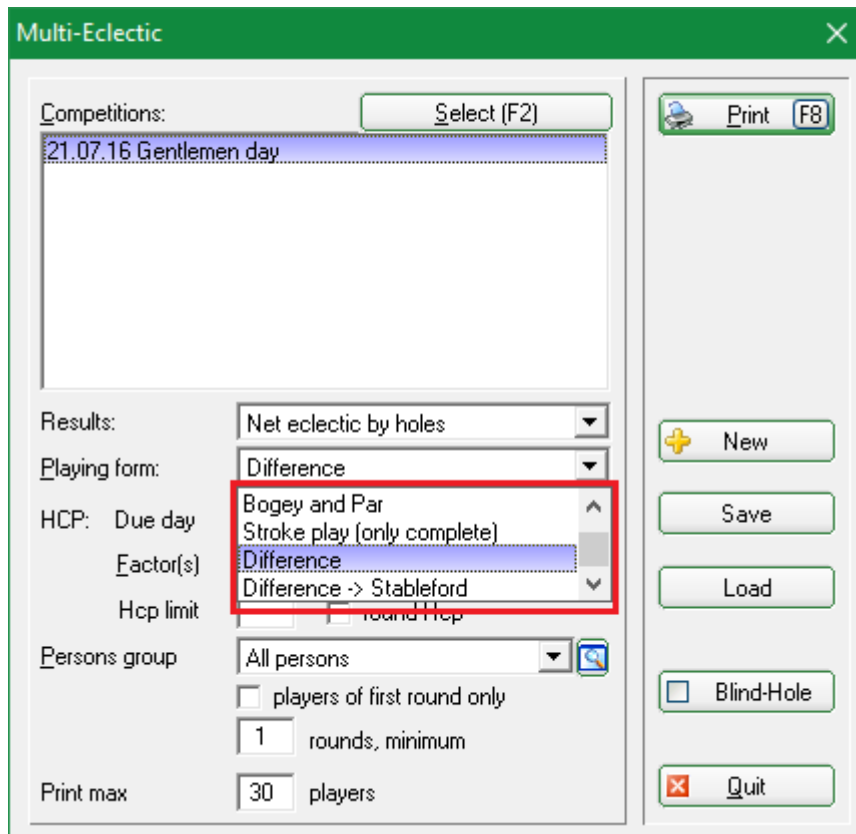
Multi-Eclectic

Competitions:

Select (F2)

21.07.16 Gentlemen day

Results: Net eclectic by holes

Playing form: Difference

Bogey and Par
Stroke play (only complete)
Difference
Difference -> Stableford

HCP: Due day

Factor(s)

Hcp limit

round Hcp

Persons group All persons

players of first round only

1 rounds, minimum

Print max 30 players

Print F8

New

Save

Load

Blind-Hole

Quit